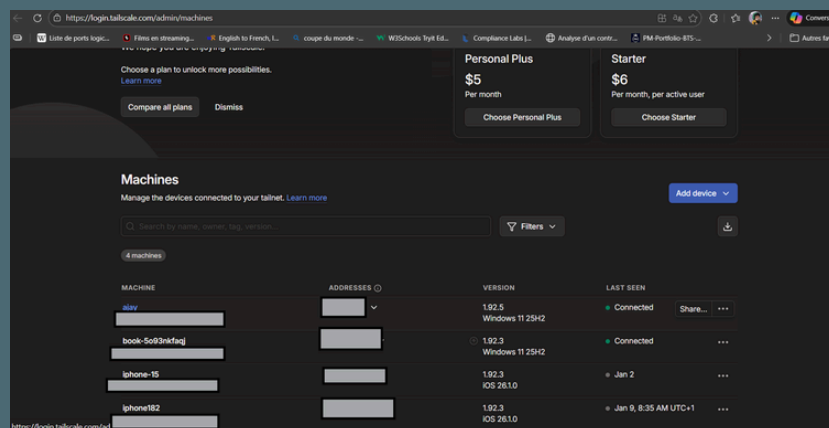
https://login.tailscale.com/admin/machines

Liste de ports logic... Films en streaming... English to French, l... coupe du monde -... W3Schools Tryit Ed... Compliance Labs |... Analyse d'un contr... PM-Portfolio-BTS-... Autres fa

Convers

We hope you are enjoying Tailscale.

Choose a plan to unlock more possibilities. Learn more

Compare all plans Dismiss

Personal Plus
$5
Per month
Choose Personal Plus

Starter
$6
Per month, per active user
Choose Starter

Machines
Manage the devices connected to your tailnet. Learn more

Add device

Search by name, owner, tag, version...

Filters

4 machines

| MACHINE | ADDRESSES | VERSION | LAST SEEN |
|---|---|---|---|
| ajev | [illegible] | 1.92.5 Windows 11 25H2 | Connected Share... |
| book-5o93nkfaqj | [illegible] | 1.92.3 Windows 11 25H2 | Connected |
| iphone-15 | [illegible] | 1.92.3 iOS 26.1.0 | Jan 2 |
| iphone182 | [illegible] | 1.92.3 iOS 26.1.0 | Jan 9, 8:35 AM UTC+1 |

https://login.tailscale.com/ad